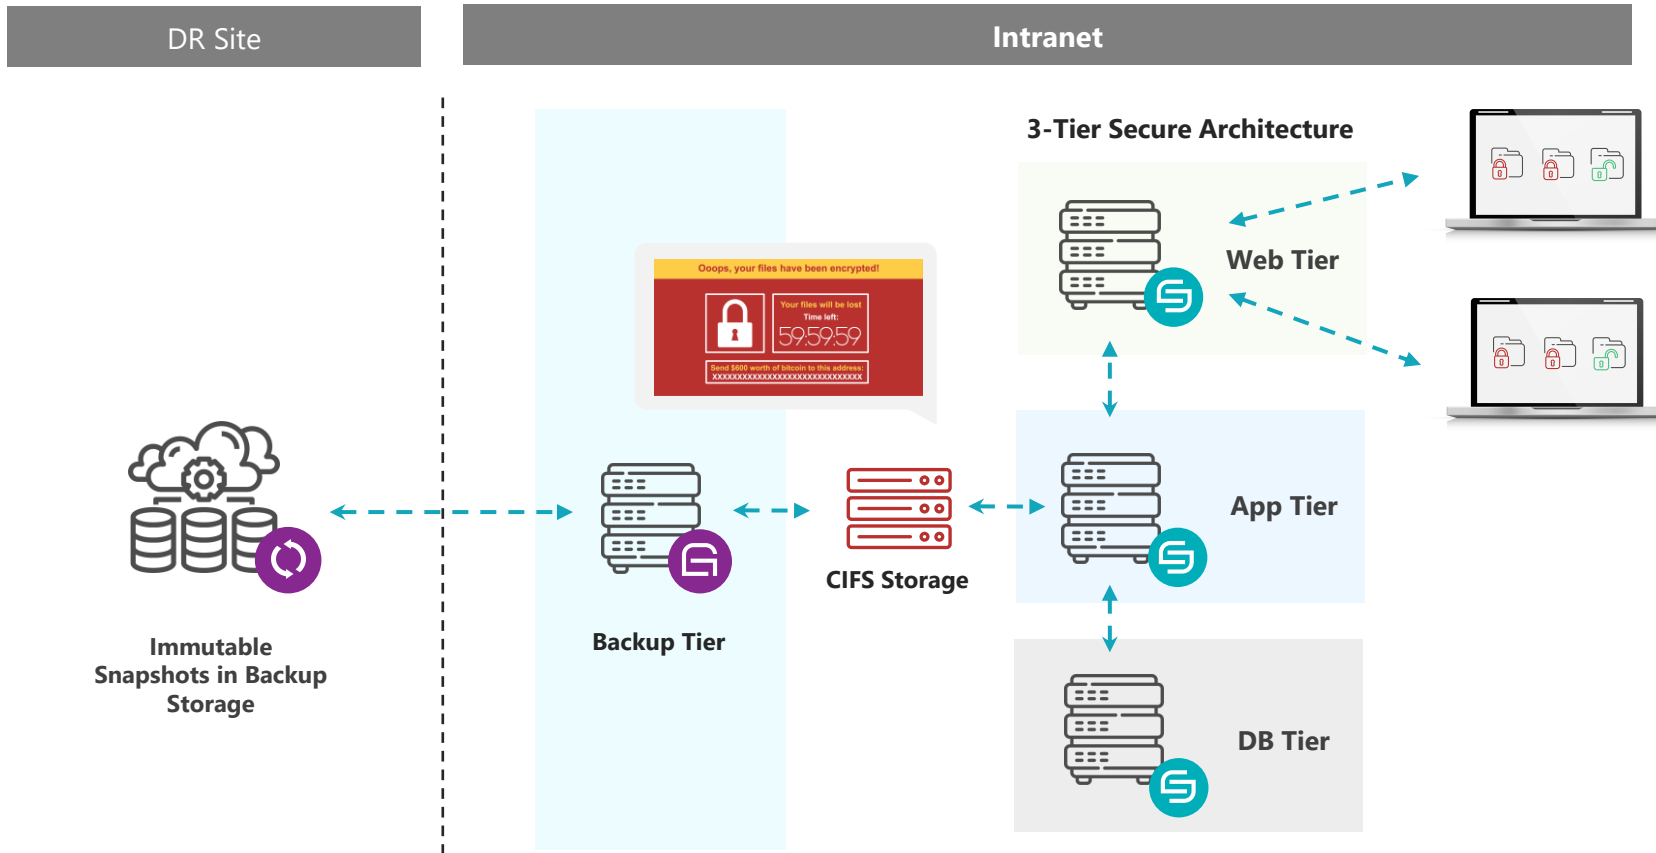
DR Site

Intranet

3-Tier Secure Architecture

Ooops, your files have been encrypted!

Your files will be lost
Time left:
59:59:59

Send $600 worth of bitcoin to this address:
XXXXXXXXXXXXXXXXXXXXXXXXXXXXXXX

Web Tier

App Tier

DB Tier

CIFS Storage

Backup Tier

Immutable Snapshots in Backup Storage